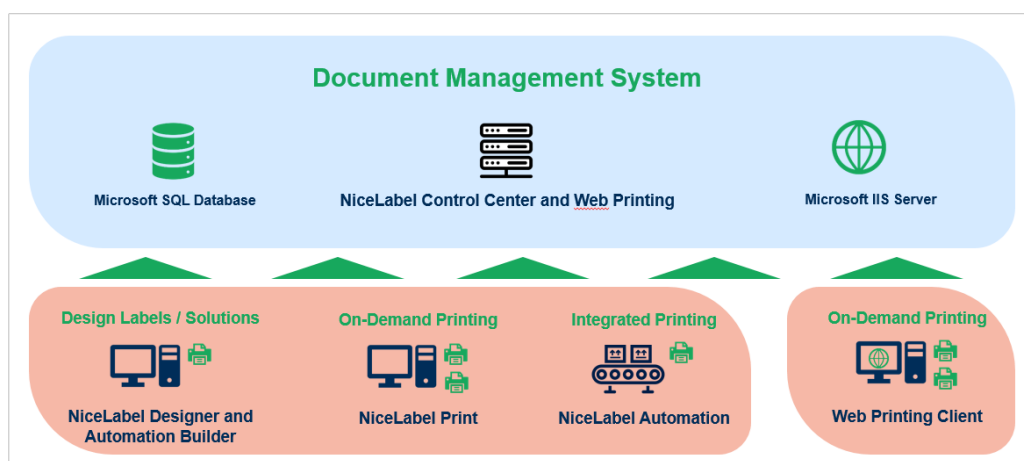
Document Management System

Microsoft SQL Database

NiceLabel Control Center and Web Printing

Microsoft IIS Server

Design Labels / Solutions

NiceLabel Designer and Automation Builder

On-Demand Printing

NiceLabel Print

Integrated Printing

NiceLabel Automation

On-Demand Printing

Web Printing Client